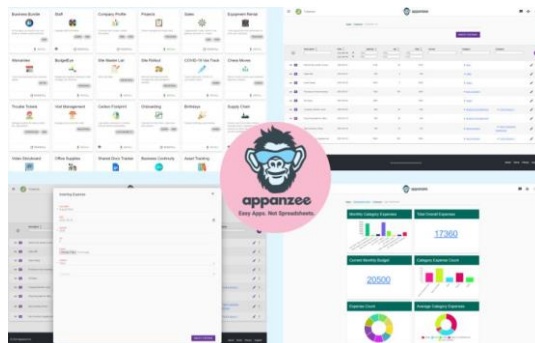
Business Bundle

Staff

Company Profile

Projects

Sales

Equipment Rental

Alternatives

BudgetEze

Site Master List

Site Rollout

COVID-19 Live Track

Chess Moves

Trouble Ticket

Visit Management

Carbon Footprint

Onboarding

Birthdays

Supply Chain

Video Storyboard

Office Supplies

Shared Docs Tracker

Business Continuity

Asset Tracking

appanzee

Editing Expense

appanzee

Easy Apps. Not Spreadsheets.

appanzee

Monthly Category Expenses

Total Overall Expenses

17360

Current Monthly Budget

Category Expense Count

20500

Expense Count

Average Category Expenses